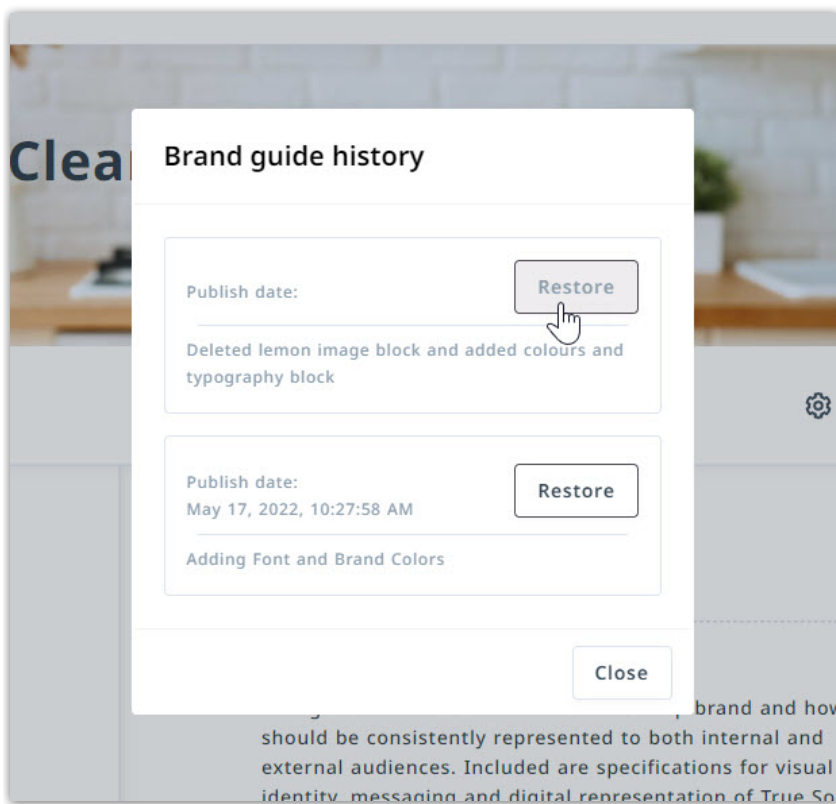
Clea

Brand guide history

Publish date:

Restore

Deleted lemon image block and added colours and typography block

Publish date:
May 17, 2022, 10:27:58 AM

Restore

Adding Font and Brand Colors

Close

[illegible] brand and how should be consistently represented to both internal and external audiences. Included are specifications for visual identity, messaging and digital representation of True So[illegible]